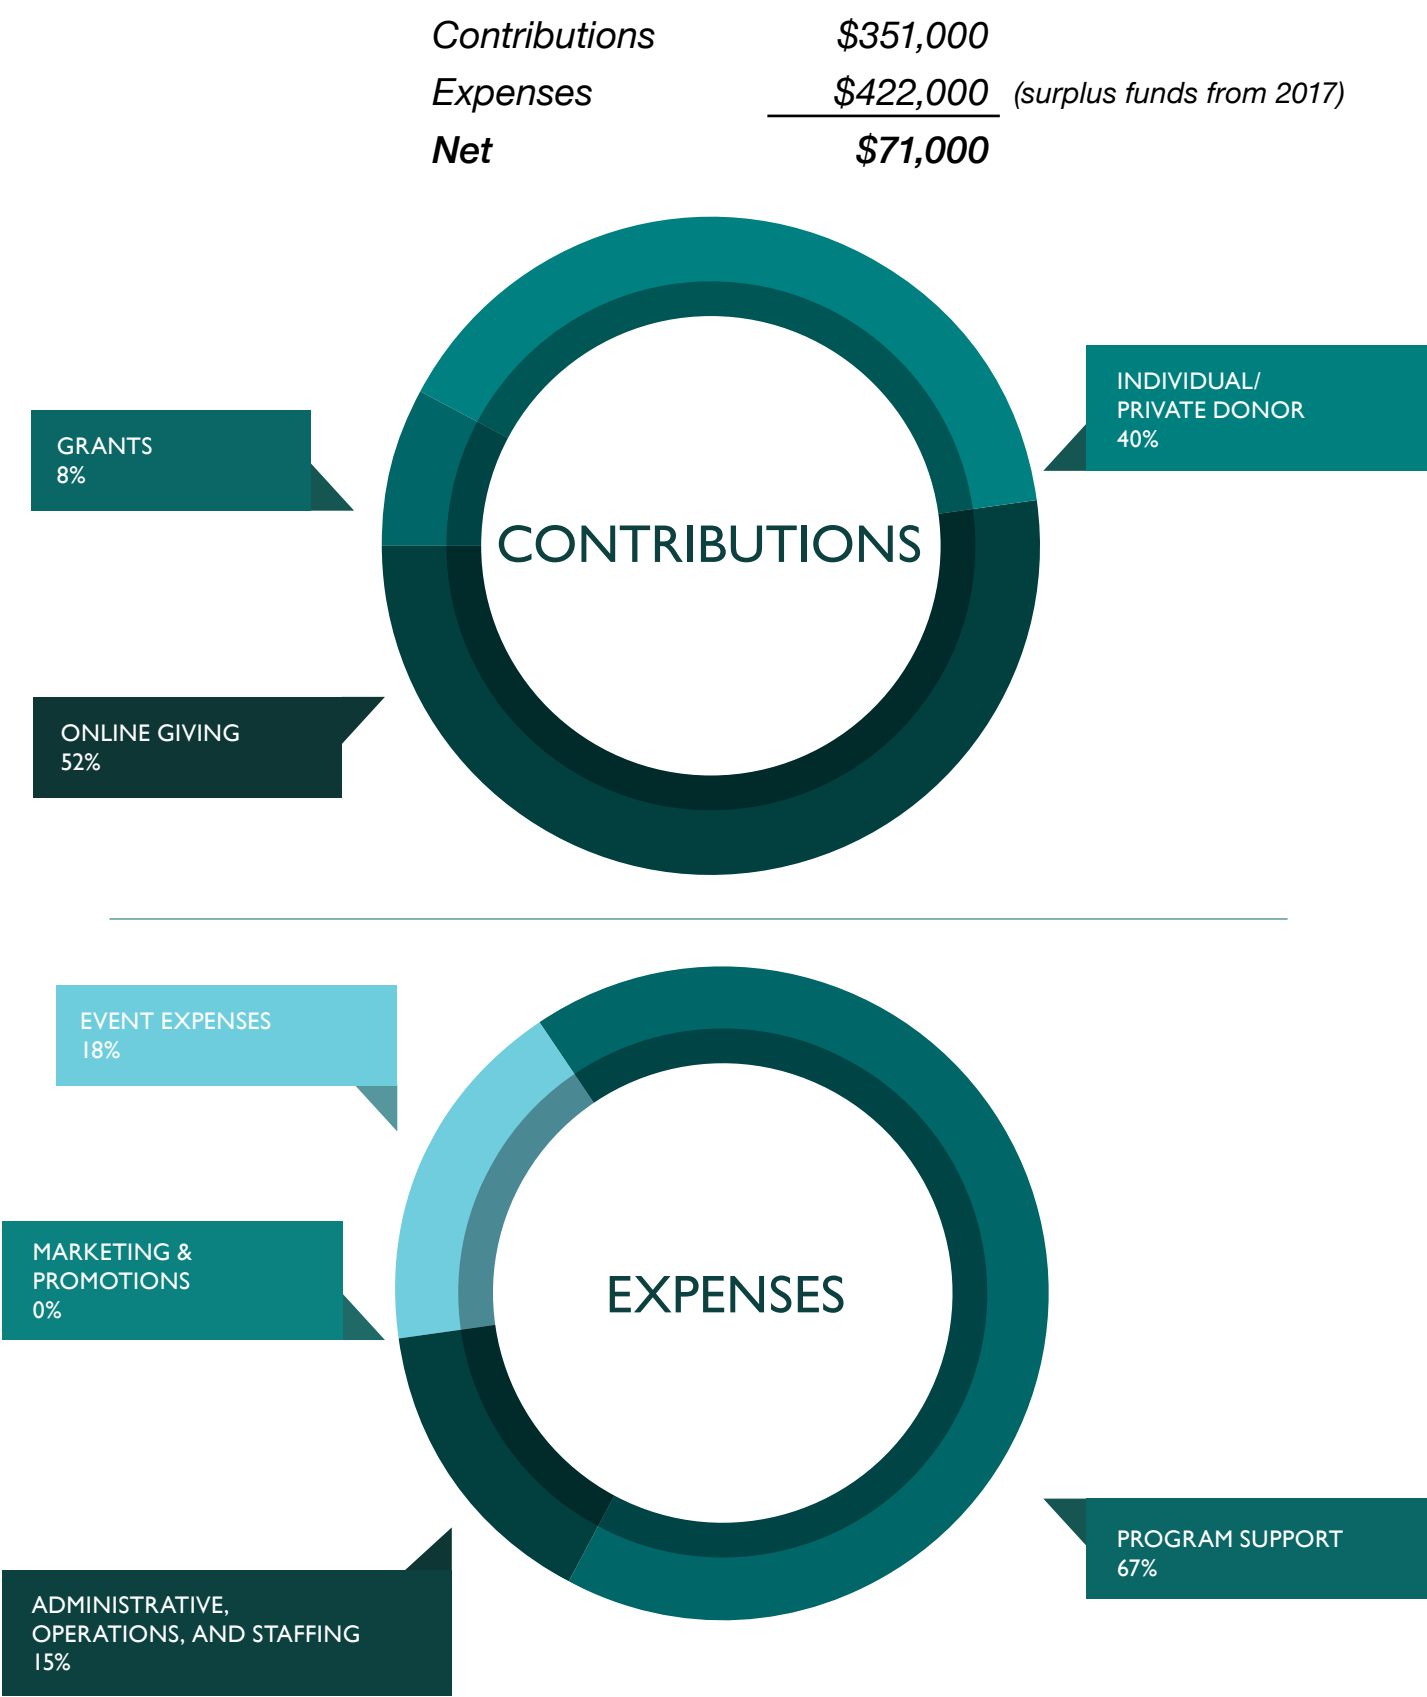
| Contributions | \$351,000 | |
|---|---|---|
| Expenses | \$422,000 | (surplus funds from 2017) |
| **Net** | **\$71,000** | |

GRANTS
8%

INDIVIDUAL/
PRIVATE DONOR
40%

CONTRIBUTIONS

ONLINE GIVING
52%

EVENT EXPENSES
18%

MARKETING &
PROMOTIONS
0%

EXPENSES

PROGRAM SUPPORT
67%

ADMINISTRATIVE,
OPERATIONS, AND STAFFING
15%